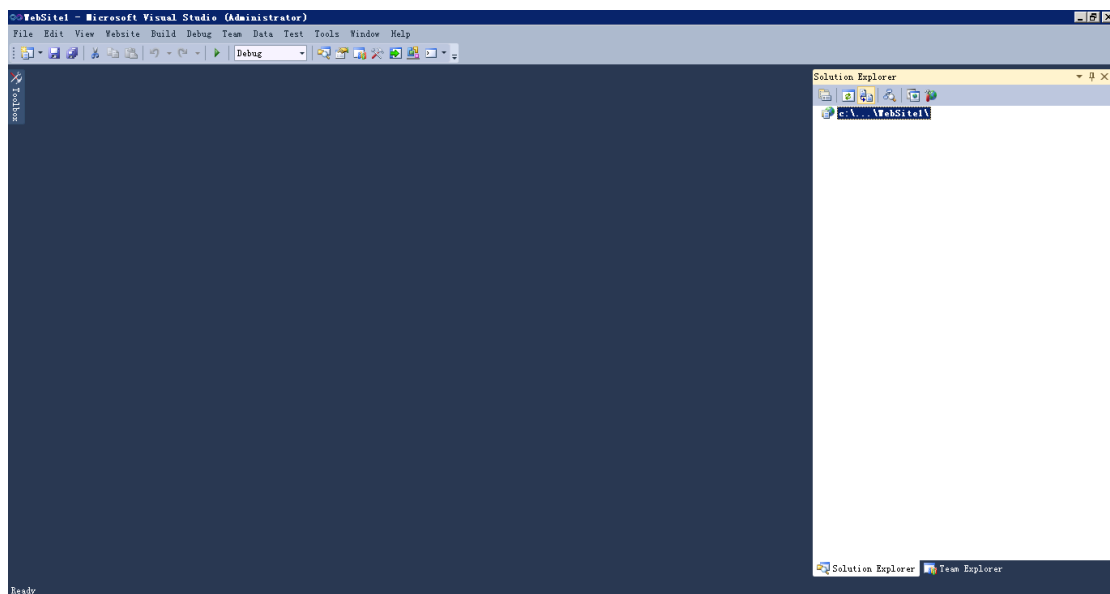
WebSite1 - Microsoft Visual Studio (Administrator)

File Edit View Website Build Debug Team Data Test Tools Window Help

Debug

Toolbox

Solution Explorer

c:\...\WebSite1\

Solution Explorer Team Explorer

Ready